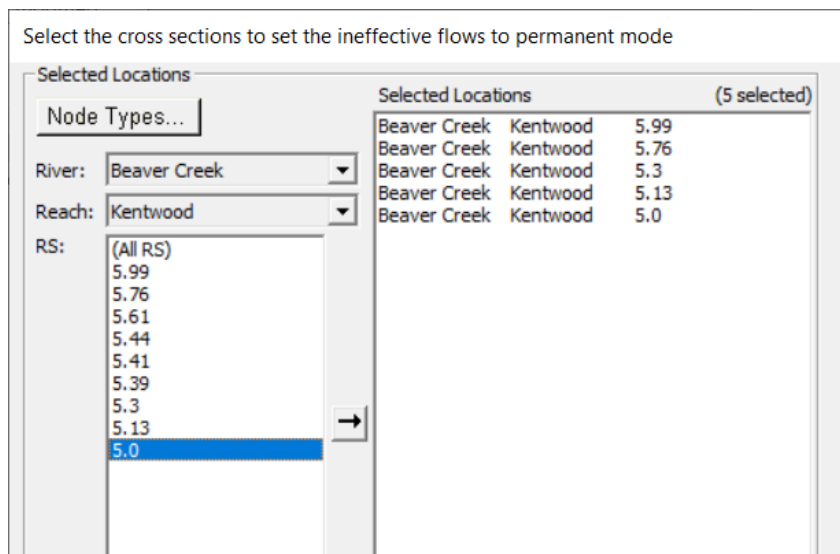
Select the cross sections to set the ineffective flows to permanent mode

Selected Locations

Node Types...

River: Beaver Creek

Reach: Kentwood

RS:
(All RS)
5.99
5.76
5.61
5.44
5.41
5.39
5.3
5.13
5.0

→

| Selected Locations | | (5 selected) |
|---|---|---|
| Beaver Creek | Kentwood | 5.99 |
| Beaver Creek | Kentwood | 5.76 |
| Beaver Creek | Kentwood | 5.3 |
| Beaver Creek | Kentwood | 5.13 |
| Beaver Creek | Kentwood | 5.0 |